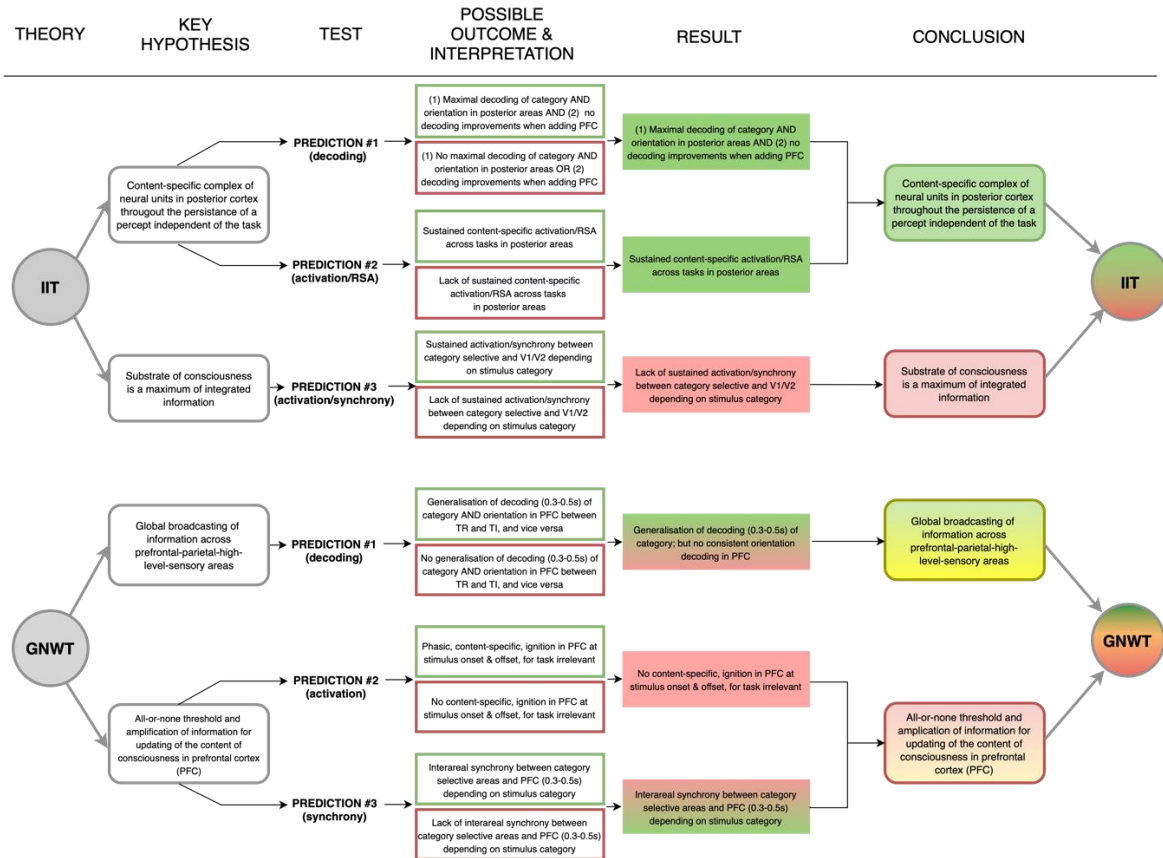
THEORY

KEY HYPOTHESIS

TEST

POSSIBLE OUTCOME & INTERPRETATION

RESULT

CONCLUSION

IIT

Content-specific complex of neural units in posterior cortex througout the persistance of a percept independent of the task

PREDICTION #1 (decoding)

(1) Maximal decoding of category AND orientation in posterior areas AND (2) no decoding improvements when adding PFC

(1) No maximal decoding of category AND orientation in posterior areas OR (2) decoding improvements when adding PFC

(1) Maximal decoding of category AND orientation in posterior areas AND (2) no decoding improvements when adding PFC

PREDICTION #2 (activation/RSA)

Sustained content-specific activation/RSA across tasks in posterior areas

Lack of sustained content-specific activation/RSA across tasks in posterior areas

Sustained content-specific activation/RSA across tasks in posterior areas

Content-specific complex of neural units in posterior cortex throughout the persistence of a percept independent of the task

Substrate of consciousness is a maximum of integrated information

PREDICTION #3 (activation/synchrony)

Sustained activation/synchrony between category selective and V1/V2 depending on stimulus category

Lack of sustained activation/synchrony between category selective and V1/V2 depending on stimulus category

Lack of sustained activation/synchrony between category selective and V1/V2 depending on stimulus category

Substrate of consciousness is a maximum of integrated information

IIT

GNWT

Global broadcasting of information across prefrontal-parietal-high-level-sensory areas

PREDICTION #1 (decoding)

Generalisation of decoding (0.3-0.5s) of category AND orientation in PFC between TR and TI, and vice versa

No generalisation of decoding (0.3-0.5s) of category AND orientation in PFC between TR and TI, and vice versa

Generalisation of decoding (0.3-0.5s) of category; but no consistent orientation decoding in PFC

Global broadcasting of information across prefrontal-parietal-high-level-sensory areas

All-or-none threshold and amplification of information for updating of the content of consciousness in prefrontal cortex (PFC)

PREDICTION #2 (activation)

Phasic, content-specific, ignition in PFC at stimulus onset & offset, for task irrelevant

No content-specific, ignition in PFC at stimulus onset & offset, for task irrelevant

No content-specific, ignition in PFC at stimulus onset & offset, for task irrelevant

PREDICTION #3 (synchrony)

Interareal synchrony between category selective areas and PFC (0.3-0.5s) depending on stimulus category

Lack of interareal synchrony between category selective areas and PFC (0.3-0.5s) depending on stimulus category

Interareal synchrony between category selective areas and PFC (0.3-0.5s) depending on stimulus category

All-or-none threshold and amplification of information for updating of the content of consciousness in prefrontal cortex (PFC)

GNWT